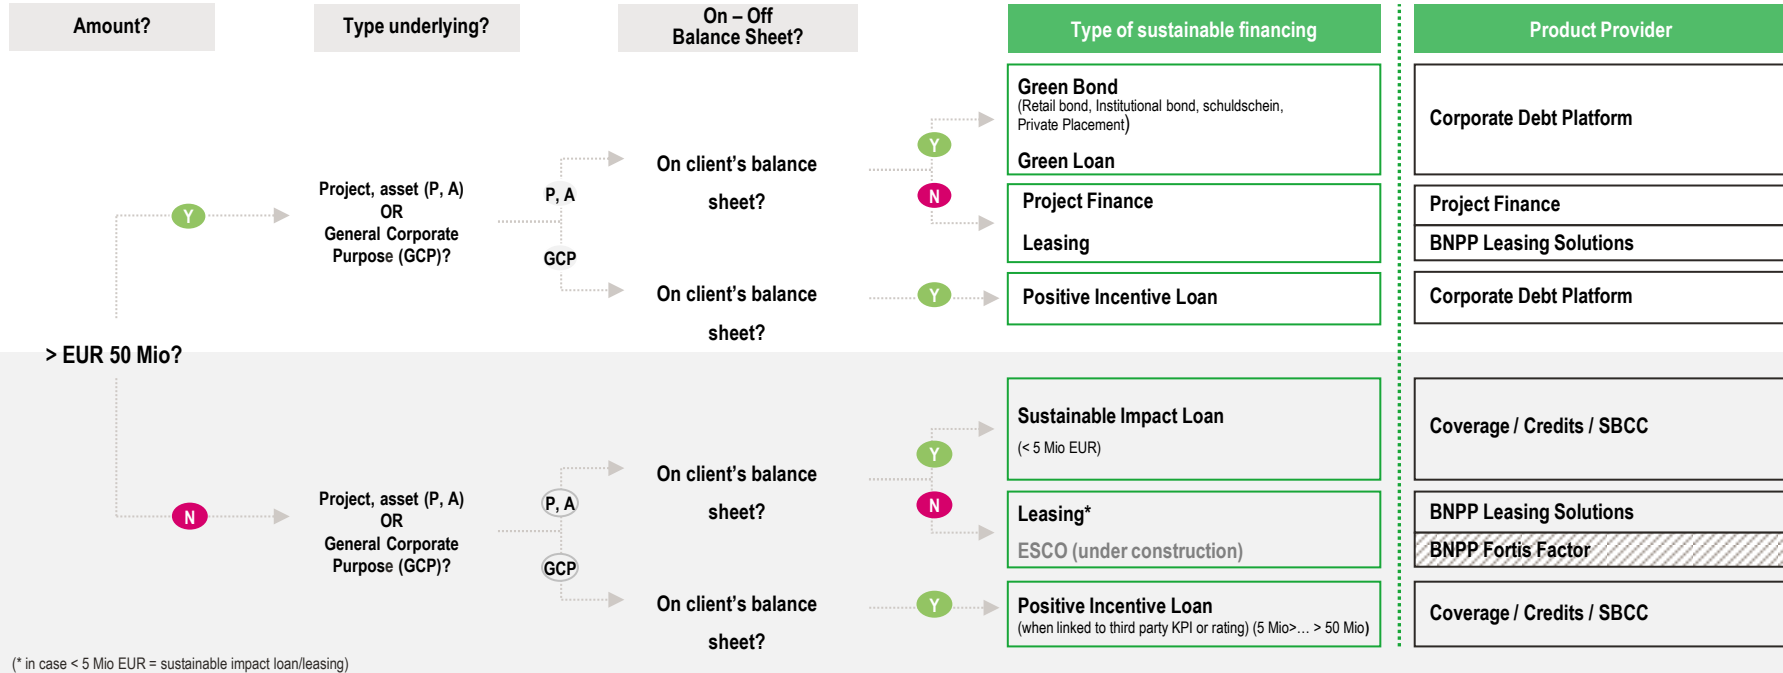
Amount?

Type underlying?

On – Off Balance Sheet?

Type of sustainable financing

Product Provider

Y

Project, asset (P, A) OR General Corporate Purpose (GCP)?

P, A

GCP

On client's balance sheet?

On client's balance sheet?

Y

N

Y

Green Bond
(Retail bond, Institutional bond, schuldschein, Private Placement)

Green Loan

Project Finance

Leasing

Positive Incentive Loan

Corporate Debt Platform

Project Finance

BNPP Leasing Solutions

Corporate Debt Platform

> EUR 50 Mio?

N

Project, asset (P, A) OR General Corporate Purpose (GCP)?

P, A

GCP

On client's balance sheet?

On client's balance sheet?

Y

N

Y

Sustainable Impact Loan
(< 5 Mio EUR)

Leasing*

ESCO (under construction)

Positive Incentive Loan
(when linked to third party KPI or rating) (5 Mio>… > 50 Mio)

Coverage / Credits / SBCC

BNPP Leasing Solutions

BNPP Fortis Factor

Coverage / Credits / SBCC

(* in case < 5 Mio EUR = sustainable impact loan/leasing)